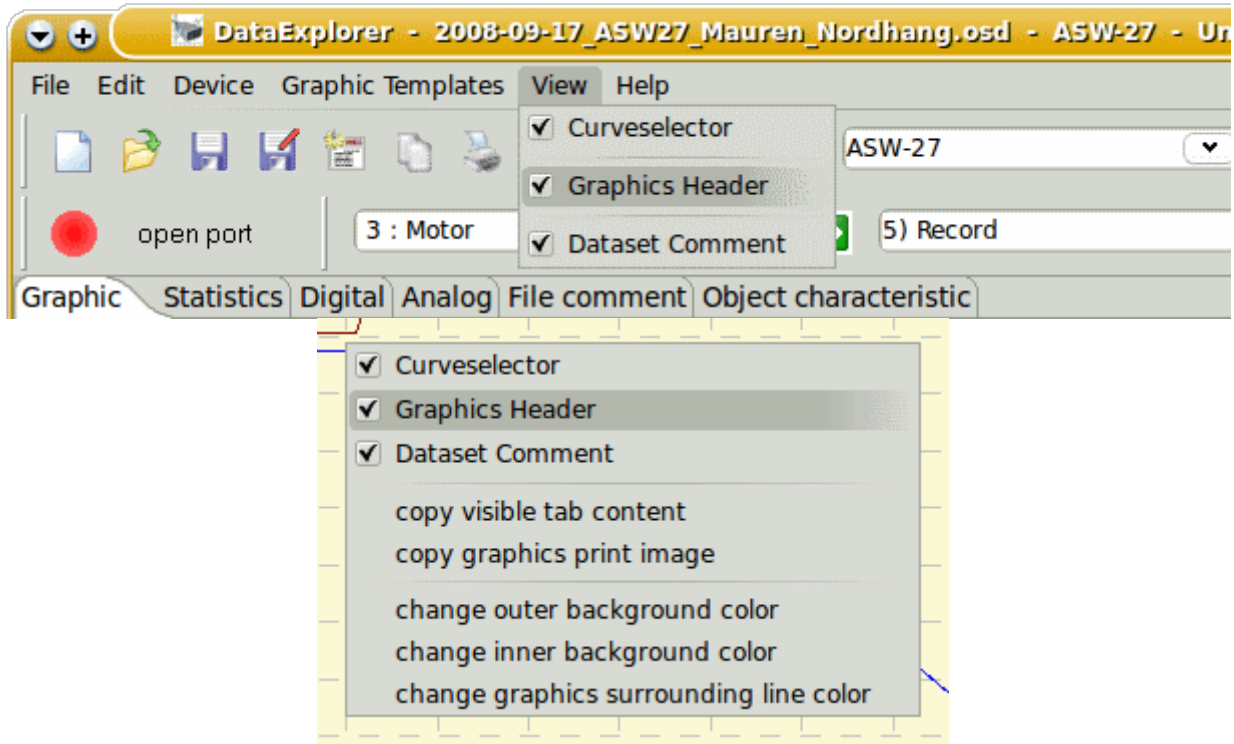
DataExplorer - 2008-09-17_ASW27_Mauren_Nordhang.osd - ASW-27 - Un

File Edit Device Graphic Templates View Help

✔ Curveselector
✔ Graphics Header
✔ Dataset Comment

ASW-27

open port

3 : Motor

5) Record

Graphic Statistics Digital Analog File comment Object characteristic

✔ Curveselector
✔ Graphics Header
✔ Dataset Comment

copy visible tab content
copy graphics print image

change outer background color
change inner background color
change graphics surrounding line color